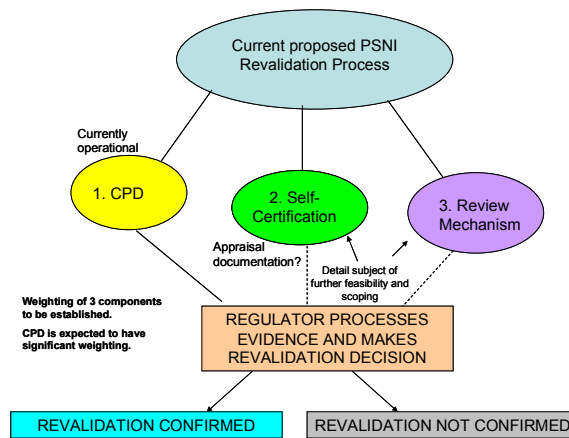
Current proposed PSNI Revalidation Process

Currently operational

1. CPD

2. Self-Certification

3. Review Mechanism

Appraisal documentation?

Detail subject of further feasibility and scoping

Weighting of 3 components to be established.

CPD is expected to have significant weighting.

REGULATOR PROCESSES EVIDENCE AND MAKES REVALIDATION DECISION

REVALIDATION CONFIRMED

REVALIDATION NOT CONFIRMED